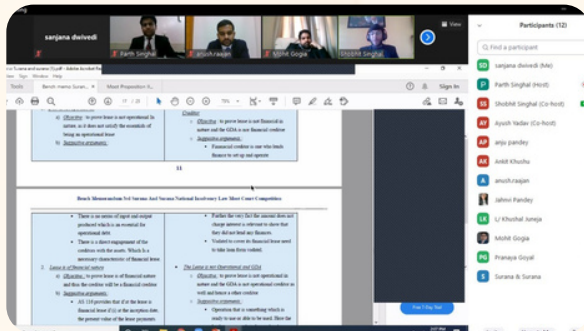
sanjana dwivedi
Parth Singhal
anush.raajan
Shobhit Gogia
Shobhit Singhal

View

Participants (12)

Find a participant

SD sanjana dwivedi (Me)
PS Parth Singhal (Host)
SS Shobhit Singhal (Co-host)
AY Ayush Yadav (Co-host)
AP anju pandey
AK Ankit Khushu
anush.raajan
Jahnvi Pandey
LK L/ Khushal Juneja
Mohit Gogia
PG Pranaya Goyal
S Surana & Surana

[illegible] Surana and surana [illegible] - Adobe Acrobat Re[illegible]
File Edit View Sign Window Help
Tools Bench memo Suran... Moot Proposition fi...
Sign In
17 / 28 75%

Objective: to prove issue is not operational. In nature as it does not satisfy the essentials of being an operational issue
b) Supportive arguments:

Creditor
Objective: to prove issue is not financial in nature and the GDA is not financial creditor
Supportive arguments:
Financial creditor is one who lends finance to set up and operate

11

Bench Memorandum Sol Surana And Surana National Insolvency Law Moot Court Competition

There is an entire of input and output produced which is an essential for operational debt.
There is a direct engagement of the creditors with the assets. Which is a necessary characteristic of financial issue
2. Issue is of financial nature
a) Objective: to prove issue is of financial nature and thus the creditor will be a financial creditor
b) Supportive arguments:
S.E 116 provides that if at the lease is financial lease if (i) at the inception date, the present value of the lease payments

Further the very fact the amount does not charge interest is relevant to show that they did not lend any finances.
Violated to cover its financial lease need to take loan from outside.
2. The Lease is not Operational and GDA
a) Objective: to prove lease is not operational in nature and the GDA is not operational creditor as well and hence a other creditor
Supportive arguments:
Operation that is something which is ready to use or able to be used. Here the

Free 7-Day Trial